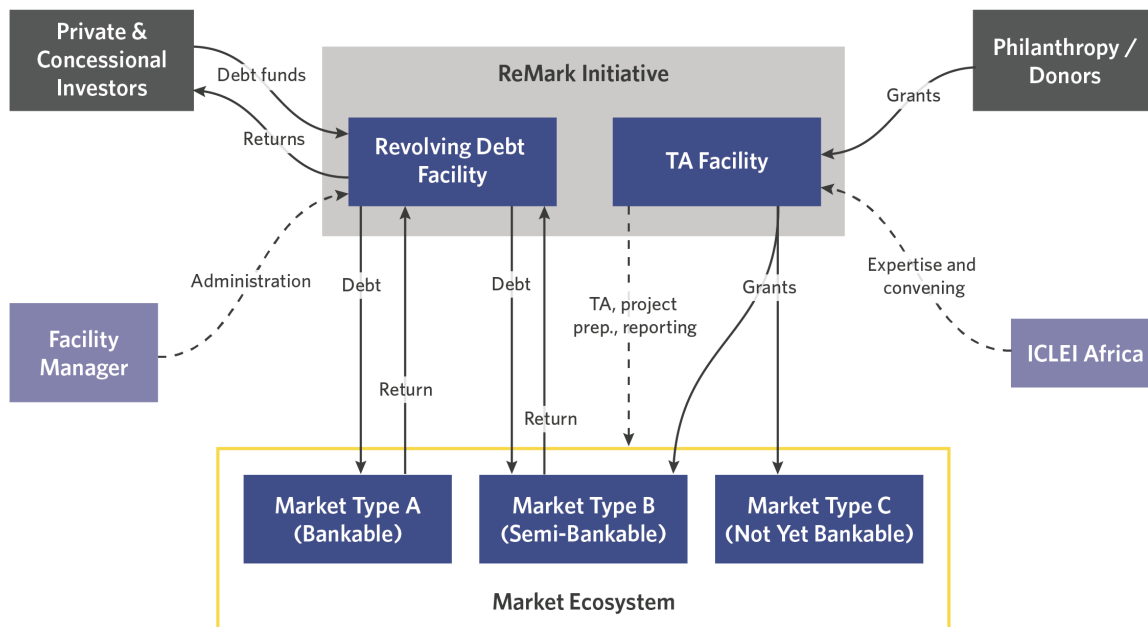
Private & Concessional Investors

Debt funds

Returns

ReMark Initiative

Revolving Debt Facility

TA Facility

Philanthropy / Donors

Grants

Administration

Facility Manager

Debt

Return

Debt

Return

TA, project prep., reporting

Grants

Expertise and convening

ICLEI Africa

Market Type A (Bankable)

Market Type B (Semi-Bankable)

Market Type C (Not Yet Bankable)

Market Ecosystem